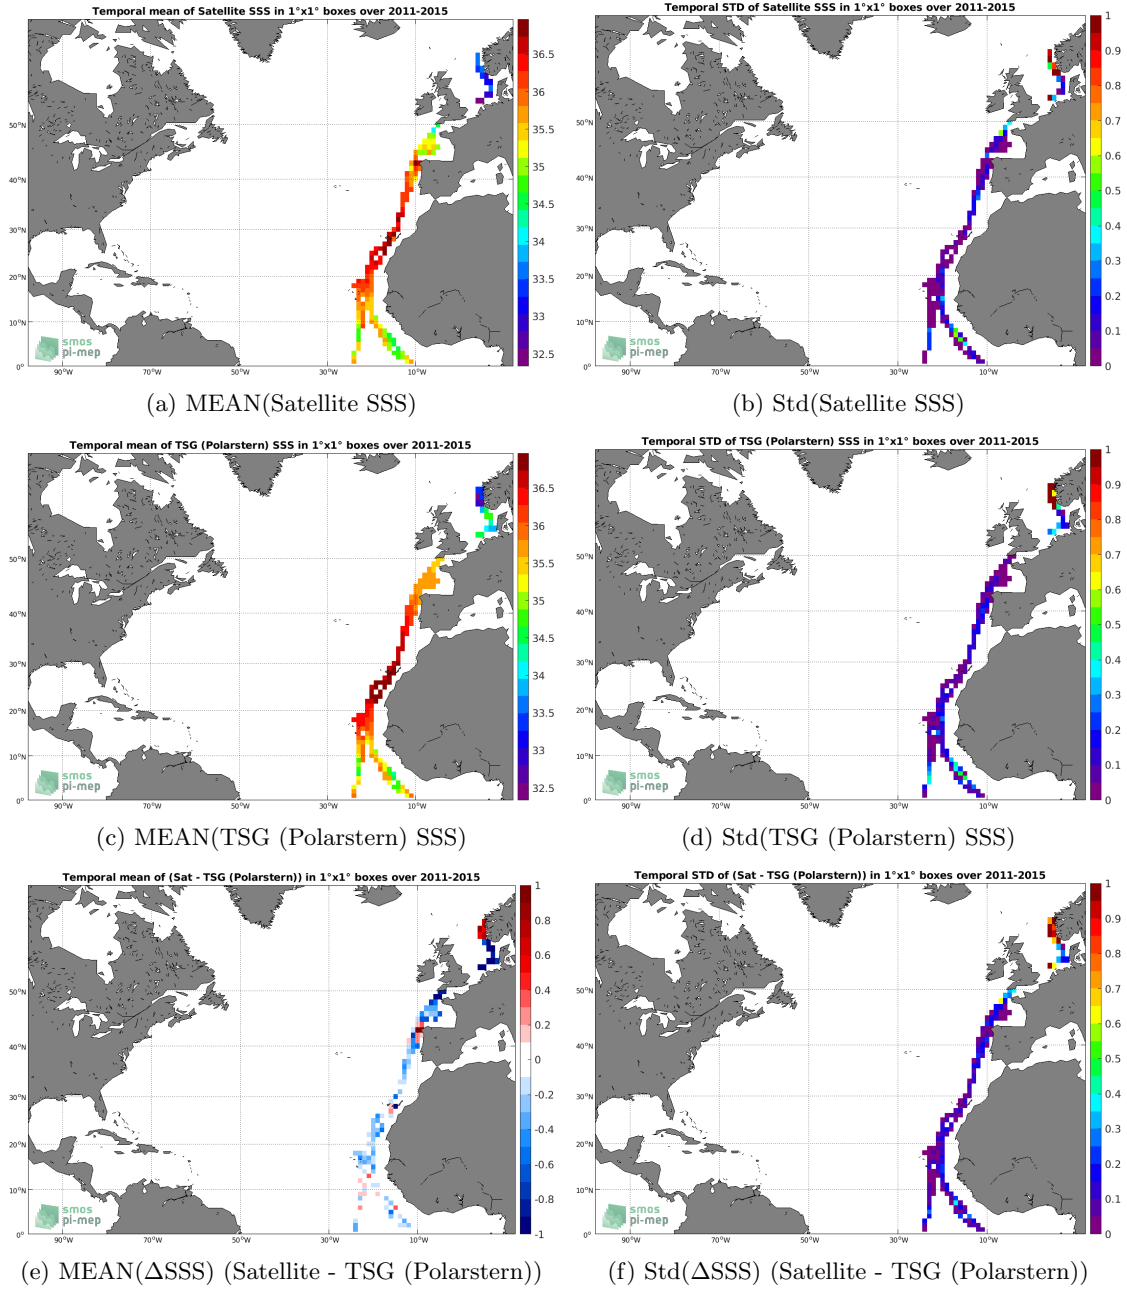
Temporal mean of Satellite SSS in 1°x1° boxes over 2011-2015

36.5
36
35.5
35
34.5
34
33.5
33
32.5

50°N
40°N
30°N
20°N
10°N
0°
90°W 70°W 50°W 30°W 10°W

smos
pi-mep

(a) MEAN(Satellite SSS)

Temporal STD of Satellite SSS in 1°x1° boxes over 2011-2015

1
0.9
0.8
0.7
0.6
0.5
0.4
0.3
0.2
0.1
0

50°N
40°N
30°N
20°N
10°N
0°
90°W 70°W 50°W 30°W 10°W

smos
pi-mep

(b) Std(Satellite SSS)

Temporal mean of TSG (Polarstern) SSS in 1°x1° boxes over 2011-2015

36.5
36
35.5
35
34.5
34
33.5
33
32.5

50°N
40°N
30°N
20°N
10°N
0°
90°W 70°W 50°W 30°W 10°W

smos
pi-mep

(c) MEAN(TSG (Polarstern) SSS)

Temporal STD of TSG (Polarstern) SSS in 1°x1° boxes over 2011-2015

1
0.9
0.8
0.7
0.6
0.5
0.4
0.3
0.2
0.1
0

50°N
40°N
30°N
20°N
10°N
0°
90°W 70°W 50°W 30°W 10°W

smos
pi-mep

(d) Std(TSG (Polarstern) SSS)

Temporal mean of (Sat - TSG (Polarstern)) in 1°x1° boxes over 2011-2015

1
0.8
0.6
0.4
0.2
0
-0.2
-0.4
-0.6
-0.8
-1

50°N
40°N
30°N
20°N
10°N
0°
90°W 70°W 50°W 30°W 10°W

smos
pi-mep

(e) MEAN(ΔSSS) (Satellite - TSG (Polarstern))

Temporal STD of (Sat - TSG (Polarstern)) in 1°x1° boxes over 2011-2015

1
0.9
0.8
0.7
0.6
0.5
0.4
0.3
0.2
0.1
0

50°N
40°N
30°N
20°N
10°N
0°
90°W 70°W 50°W 30°W 10°W

smos
pi-mep

(f) Std(ΔSSS) (Satellite - TSG (Polarstern))